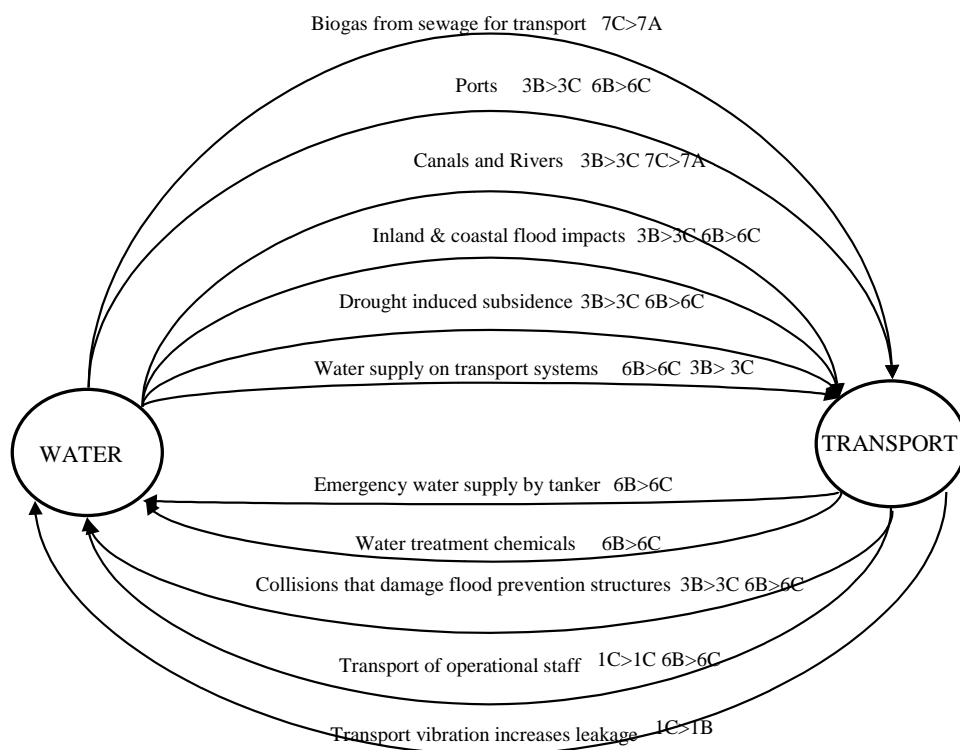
Biogas from sewage for transport 7C>7A

Ports 3B>3C 6B>6C

Canals and Rivers 3B>3C 7C>7A

Inland & coastal flood impacts 3B>3C 6B>6C

Drought induced subsidence 3B>3C 6B>6C

Water supply on transport systems 6B>6C 3B> 3C

WATER

TRANSPORT

Emergency water supply by tanker 6B>6C

Water treatment chemicals 6B>6C

Collisions that damage flood prevention structures 3B>3C 6B>6C

Transport of operational staff 1C>1C 6B>6C

Transport vibration increases leakage 1C>1B